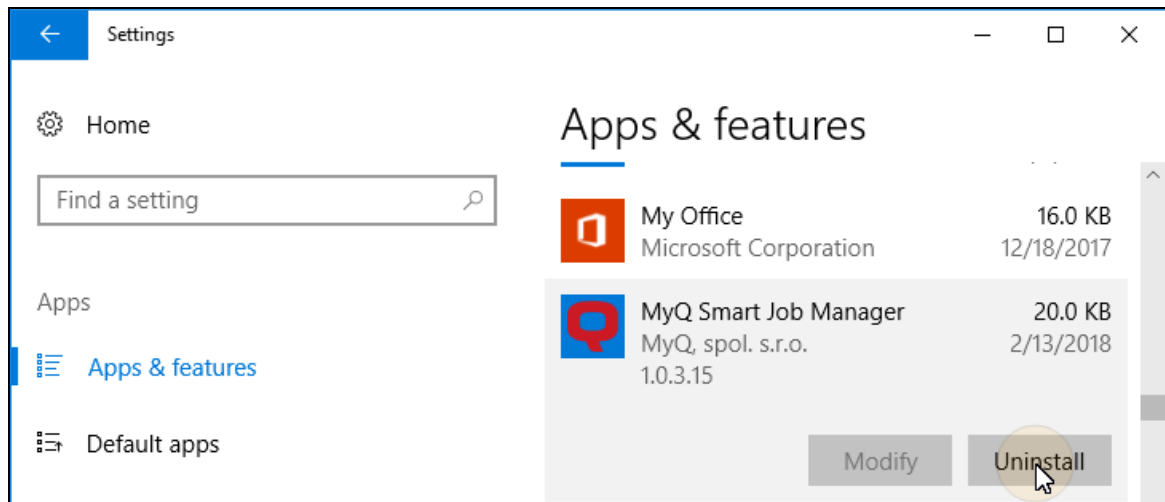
Settings

Home

Find a setting

Apps

Apps & features

Default apps

Apps & features

My Office
Microsoft Corporation
16.0 KB
12/18/2017

MyQ Smart Job Manager
MyQ, spol. s.r.o.
1.0.3.15
20.0 KB
2/13/2018

Modify
Uninstall